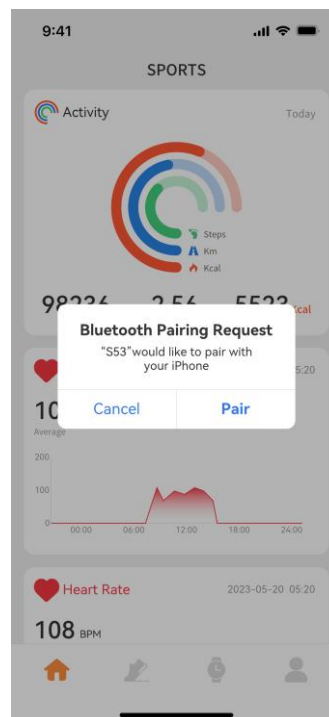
9:41

SPORTS

Activity

Today

Steps
Km
Kcal

98236 2.56 5523 Kcal

Bluetooth Pairing Request
"S53"would like to pair with your iPhone

Cancel Pair

05:20

10

Average

200
100
0
00:00 06:00 12:00 18:00 24:00

Heart Rate 2023-05-20 05:20

108 BPM